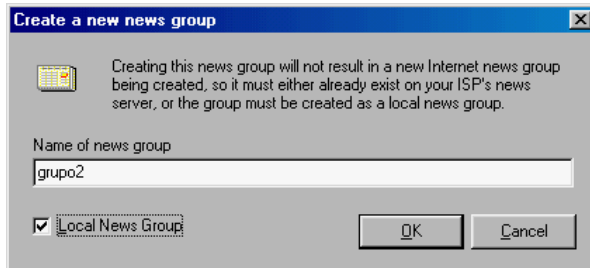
Create a new news group

Creating this news group will not result in a new Internet news group being created, so it must either already exist on your ISP's news server, or the group must be created as a local news group.

Name of news group

grupo2

Local News Group

OK

Cancel